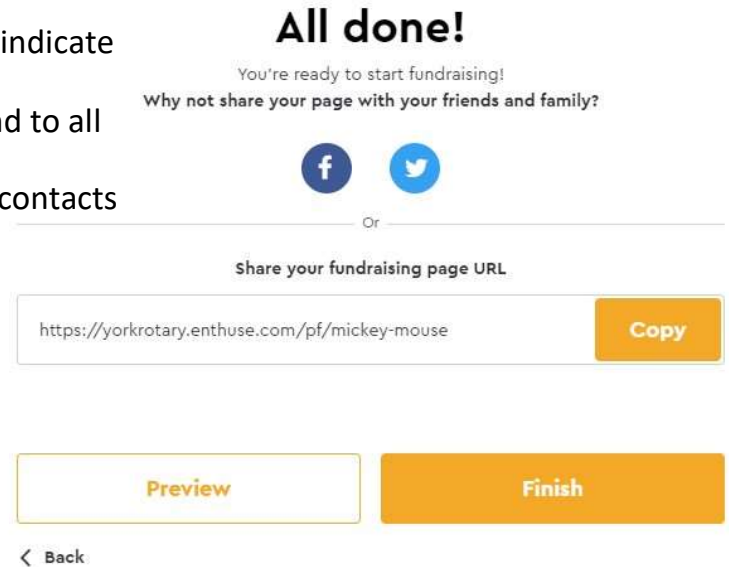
indicate

d to all

contacts

All done!

You're ready to start fundraising!

Why not share your page with your friends and family?

Or

Share your fundraising page URL

https://yorkrotary.enthuse.com/pf/mickey-mouse

Copy

Preview

Finish

< Back